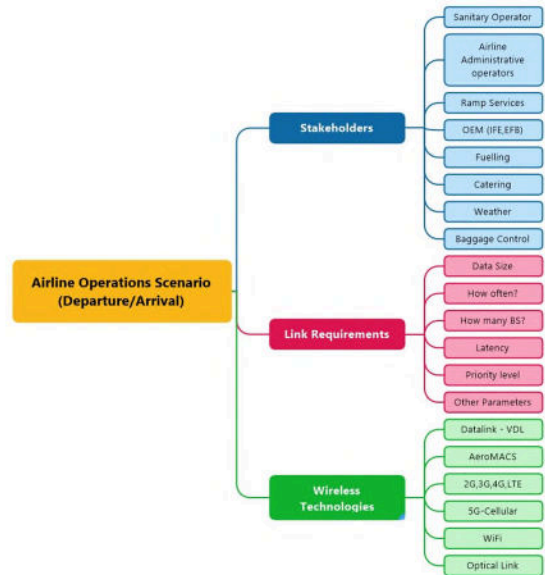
Airline Operations Scenario (Departure/Arrival)

Stakeholders

Sanitary Operator

Airline Administrative operators

Ramp Services

OEM (IFE,EFB)

Fuelling

Catering

Weather

Baggage Control

Link Requirements

Data Size

How often?

How many BS?

Latency

Priority level

Other Parameters

Wireless Technologies

Datalink - VDL

AeroMACS

2G,3G,4G,LTE

5G-Cellular

WiFi

Optical Link